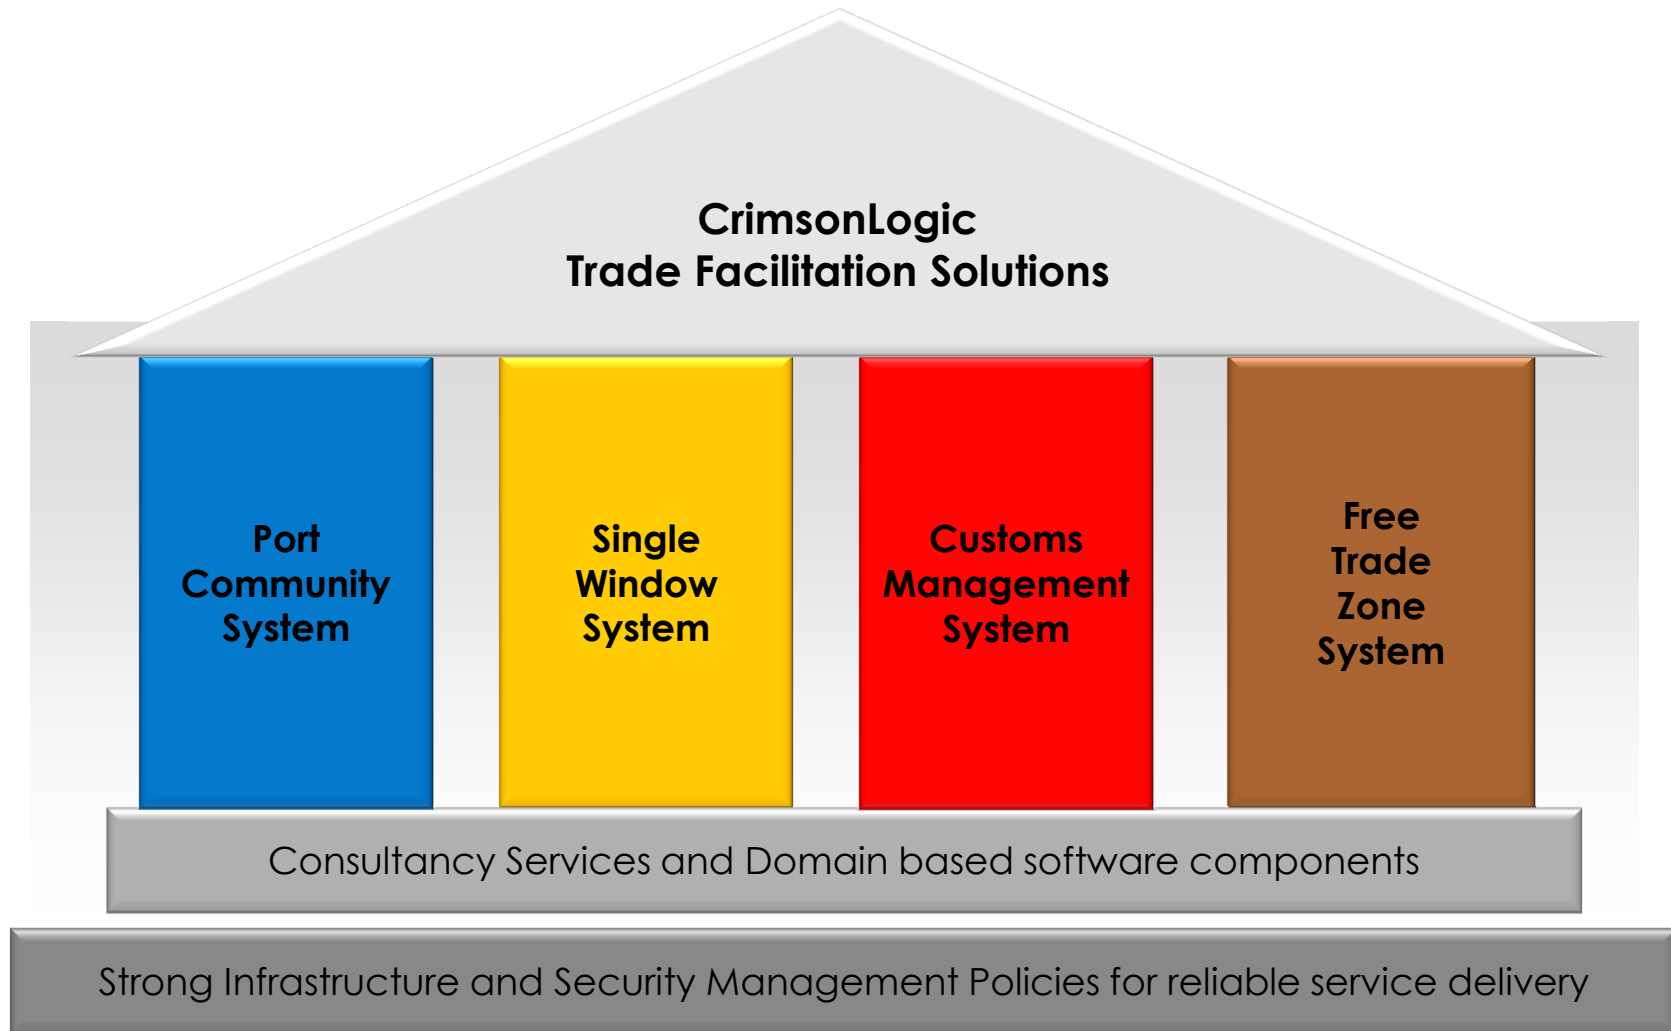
CrimsonLogic
Trade Facilitation Solutions

Port Community System

Single Window System

Customs Management System

Free Trade Zone System

Consultancy Services and Domain based software components

Strong Infrastructure and Security Management Policies for reliable service delivery